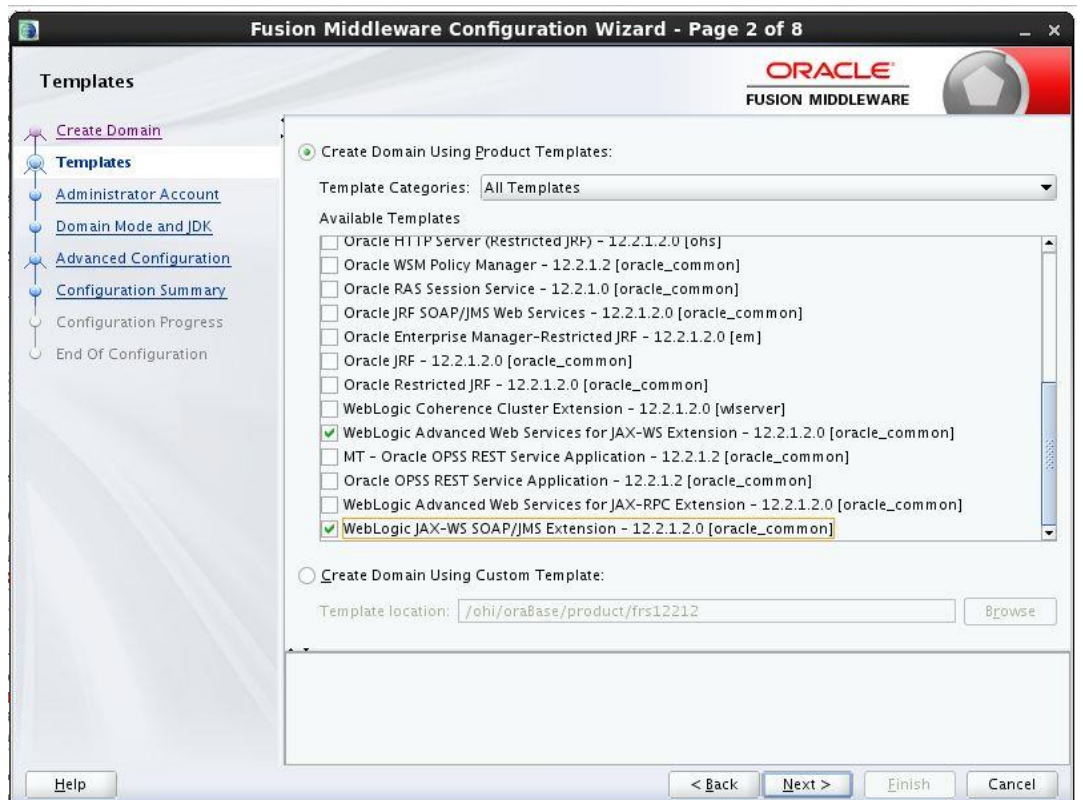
Fusion Middleware Configuration Wizard - Page 2 of 8

Templates

ORACLE
FUSION MIDDLEWARE

Create Domain
Templates
Administrator Account
Domain Mode and JDK
Advanced Configuration
Configuration Summary
Configuration Progress
End Of Configuration

Create Domain Using Product Templates:

Template Categories: All Templates

Available Templates

Oracle HTTP Server (Restricted JRF) - 12.2.1.2.0 [ohs]
Oracle WSM Policy Manager - 12.2.1.2 [oracle_common]
Oracle RAS Session Service - 12.2.1.0 [oracle_common]
Oracle JRF SOAP/JMS Web Services - 12.2.1.2.0 [oracle_common]
Oracle Enterprise Manager-Restricted JRF - 12.2.1.2.0 [em]
Oracle JRF - 12.2.1.2.0 [oracle_common]
Oracle Restricted JRF - 12.2.1.2.0 [oracle_common]
WebLogic Coherence Cluster Extension - 12.2.1.2.0 [wlserver]
WebLogic Advanced Web Services for JAX-WS Extension - 12.2.1.2.0 [oracle_common]
MT - Oracle OPSS REST Service Application - 12.2.1.2 [oracle_common]
Oracle OPSS REST Service Application - 12.2.1.2 [oracle_common]
WebLogic Advanced Web Services for JAX-RPC Extension - 12.2.1.2.0 [oracle_common]
WebLogic JAX-WS SOAP/JMS Extension - 12.2.1.2.0 [oracle_common]

Create Domain Using Custom Template:

Template location: /ohi/oraBase/product/frs12212

Browse

Help

< Back Next > Finish Cancel